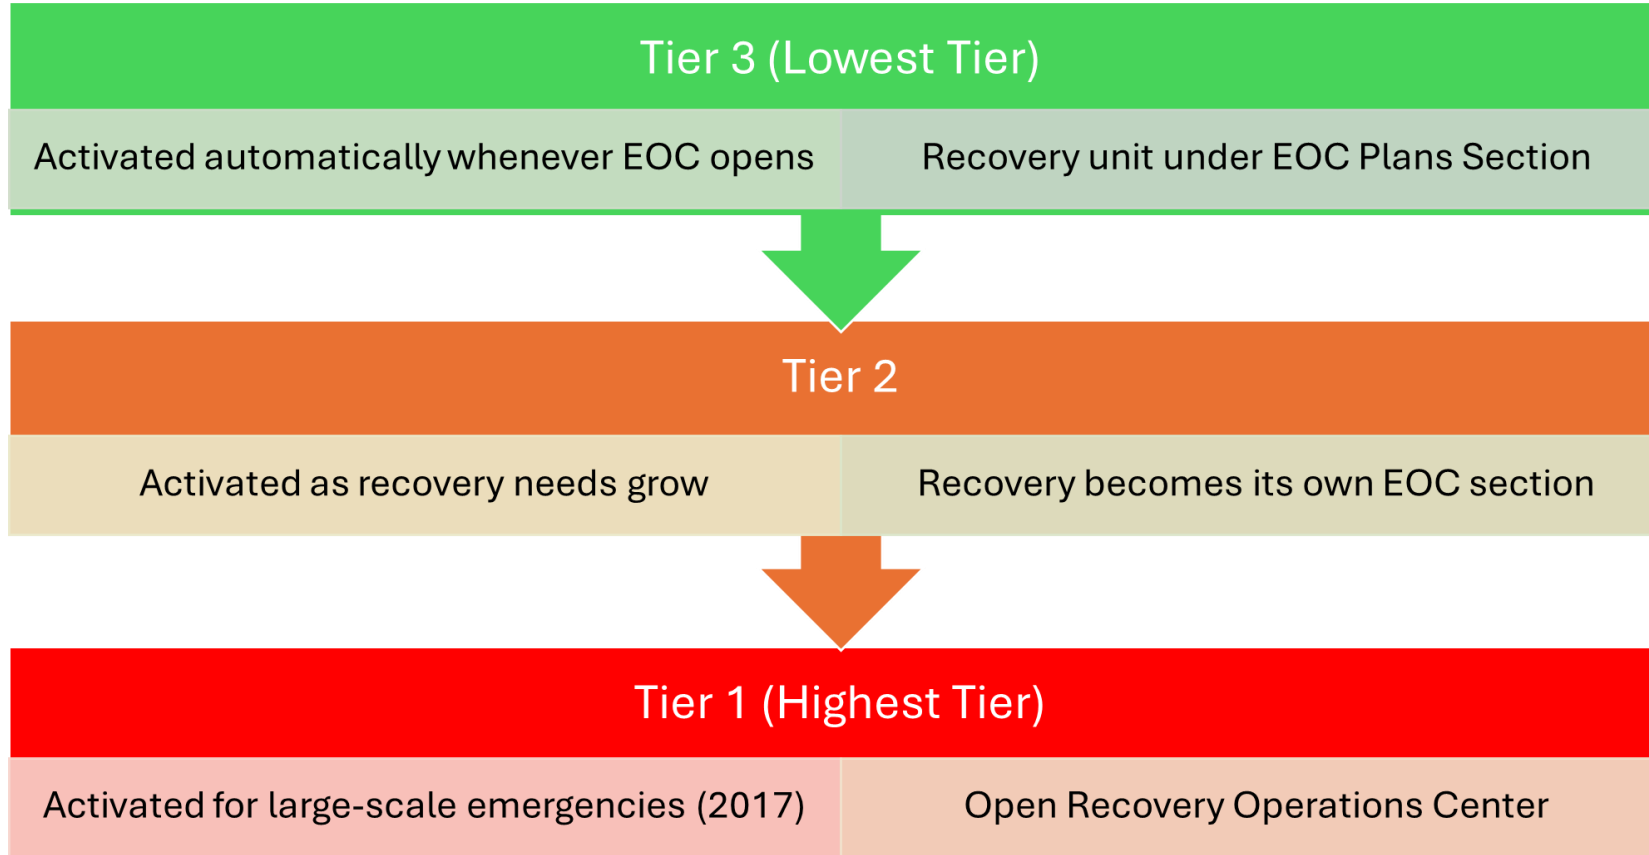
Tier 3 (Lowest Tier)

Activated automatically whenever EOC opens

Recovery unit under EOC Plans Section

Tier 2

Activated as recovery needs grow

Recovery becomes its own EOC section

Tier 1 (Highest Tier)

Activated for large-scale emergencies (2017)

Open Recovery Operations Center